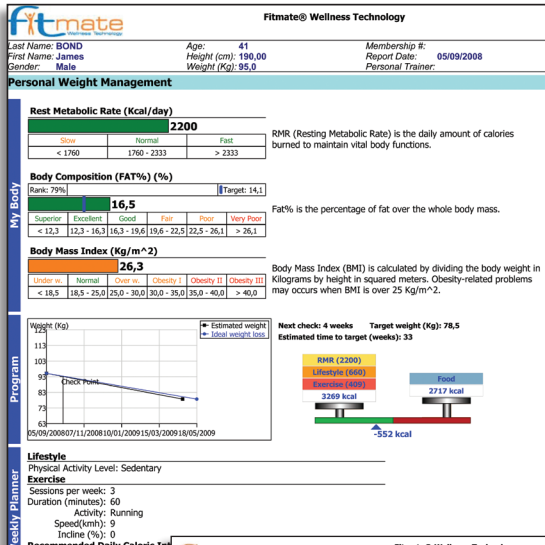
fitmate
Wellness Technology

Fitmate® Wellness Technology

Last Name: BOND
First Name: James
Gender: Male

Age: 41
Height (cm): 190,00
Weight (Kg): 95,0

Membership #:
Report Date: 05/09/2008
Personal Trainer:

Personal Weight Management

My Body

Rest Metabolic Rate (Kcal/day)

2200

| Slow | Normal | Fast |
|---|---|---|
| < 1760 | 1760 - 2333 | > 2333 |

RMR (Resting Metabolic Rate) is the daily amount of calories burned to maintain vital body functions.

Body Composition (FAT%) (%)

Rank: 79%
Target: 14,1

16,5

| Superior | Excellent | Good | Fair | Poor | Very Poor |
|---|---|---|---|---|---|
| < 12,3 | 12,3 - 16,3 | 16,3 - 19,6 | 19,6 - 22,5 | 22,5 - 26,1 | > 26,1 |

Fat% is the percentage of fat over the whole body mass.

Body Mass Index (Kg/m^2)

26,3

| Under w. | Normal | Over w. | Obesity I | Obesity II | Obesity III |
|---|---|---|---|---|---|
| < 18,5 | 18,5 - 25,0 | 25,0 - 30,0 | 30,0 - 35,0 | 35,0 - 40,0 | > 40,0 |

Body Mass Index (BMI) is calculated by dividing the body weight in Kilograms by height in squared meters. Obesity-related problems may occurs when BMI is over 25 Kg/m^2.

Program

Weight (Kg)
123
113
103
93
83
73
63
Check Point
05/09/2008 07/11/2008 10/01/2009 15/03/2009 18/05/2009
Estimated weight
Ideal weight loss

Next check: 4 weeks
Target weight (Kg): 78,5
Estimated time to target (weeks): 33

RMR (2200)
Lifestyle (660)
Exercise (409)
3269 kcal
Food
2717 kcal
-552 kcal

Weekly Planner

Lifestyle
Physical Activity Level: Sedentary
Exercise
Sessions per week: 3
Duration (minutes): 60
Activity: Running
Speed(kmh): 9
Incline (%): 0
Recommended Daily Caloric In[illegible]